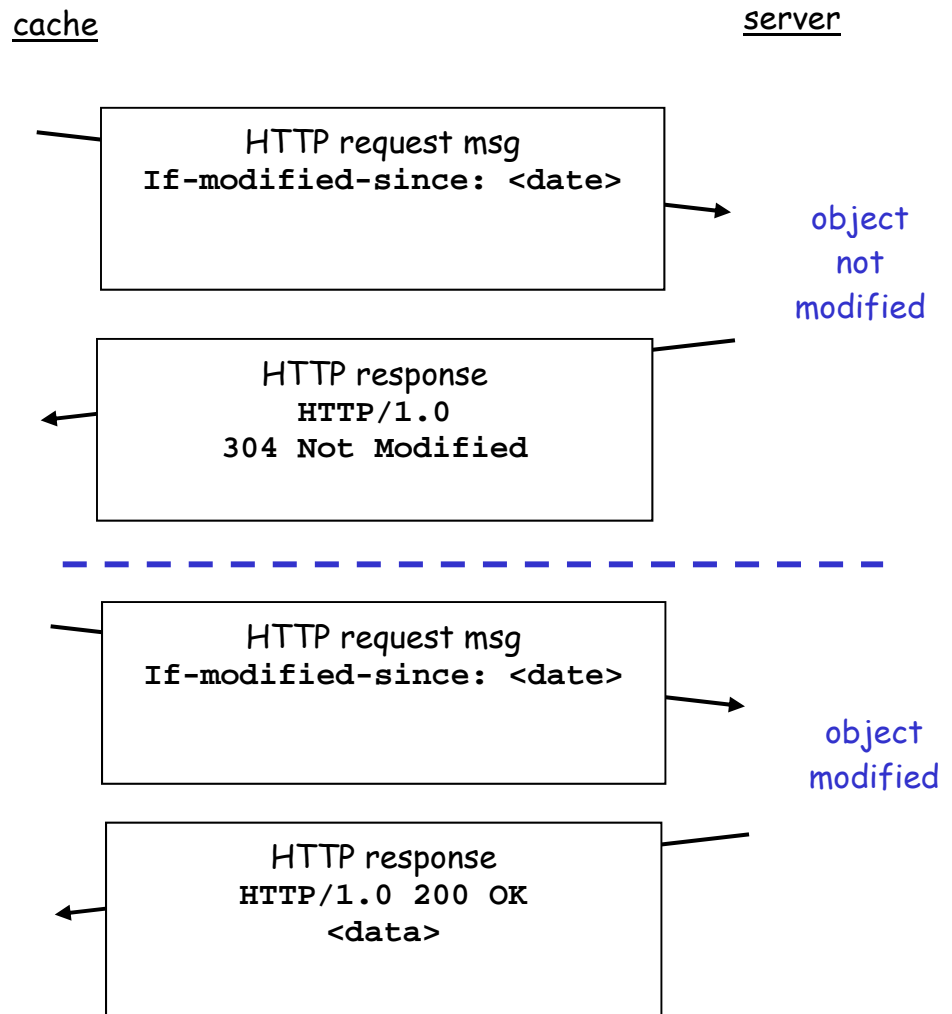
cache

server

HTTP request msg
If-modified-since: <date>

object not modified

HTTP response
HTTP/1.0
304 Not Modified

HTTP request msg
If-modified-since: <date>

object modified

HTTP response
HTTP/1.0 200 OK
<data>